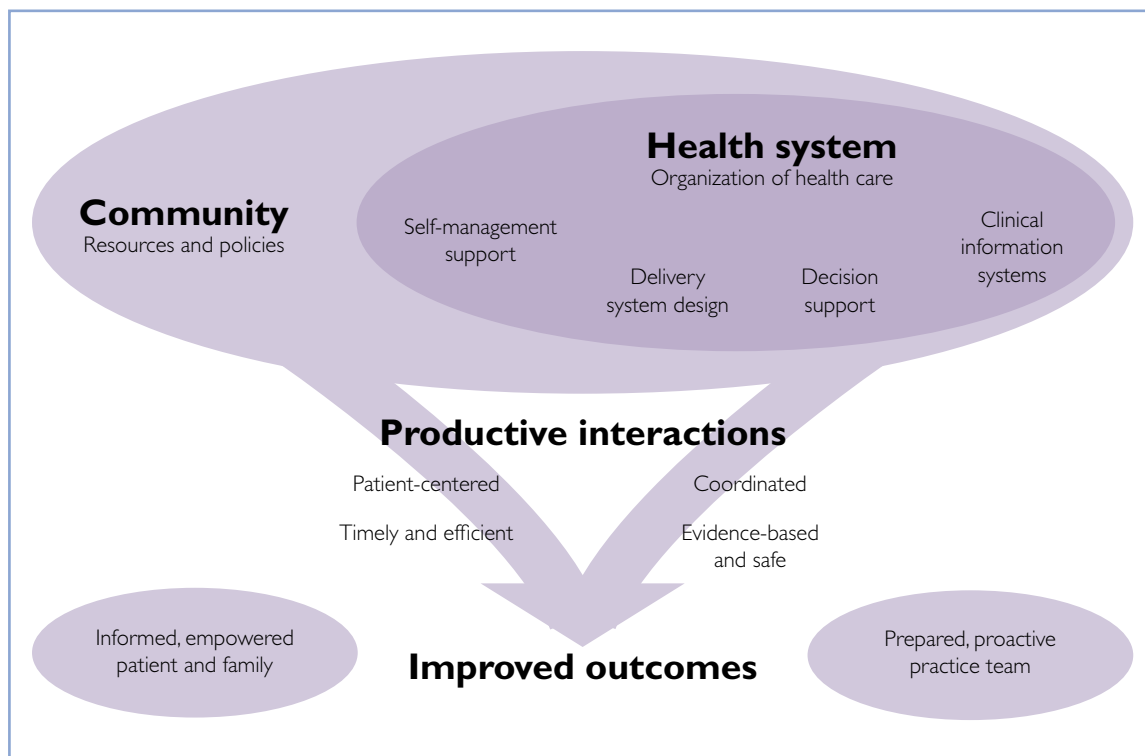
Health system
Organization of health care

Community
Resources and policies

Self-management support

Delivery system design

Decision support

Clinical information systems

Productive interactions

Patient-centered

Coordinated

Timely and efficient

Evidence-based and safe

Informed, empowered patient and family

Improved outcomes

Prepared, proactive practice team